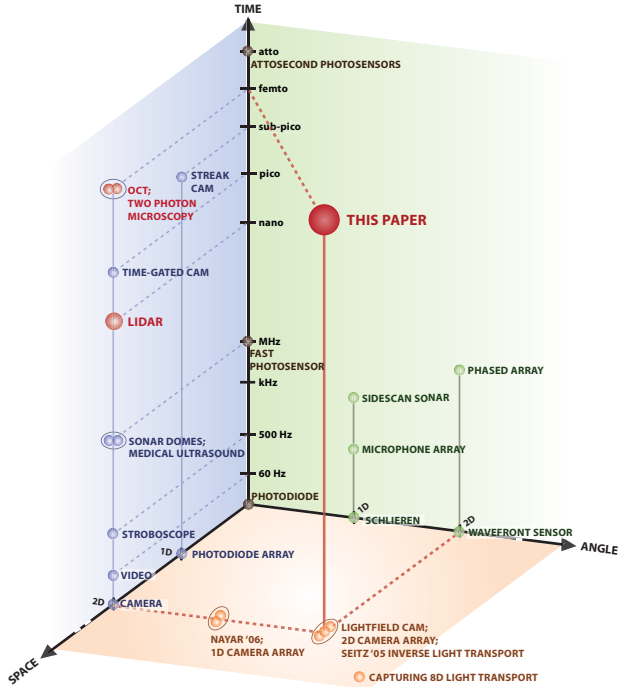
TIME

atto
ATTOSECOND PHOTOSENSORS

femto

sub-pico

pico

nano

THIS PAPER

OCT;
TWO PHOTON
MICROSCOPY

STREAK
CAM

TIME-GATED CAM

LIDAR

MHz
FAST
PHOTOSENSOR

kHz

500 Hz

60 Hz

SONAR DOMES;
MEDICAL ULTRASOUND

PHASED ARRAY

SIDESCAN SONAR

MICROPHONE ARRAY

PHOTODIODE

1D

SCHLIEREN

2D

WAVEFRONT SENSOR

ANGLE

STROBOSCOPE

1D

PHOTODIODE ARRAY

VIDEO

2D

CAMERA

NAYAR '06;
1D CAMERA ARRAY

LIGHTFIELD CAM;
2D CAMERA ARRAY;
SEITZ '05 INVERSE LIGHT TRANSPORT

SPACE

CAPTURING 8D LIGHT TRANSPORT